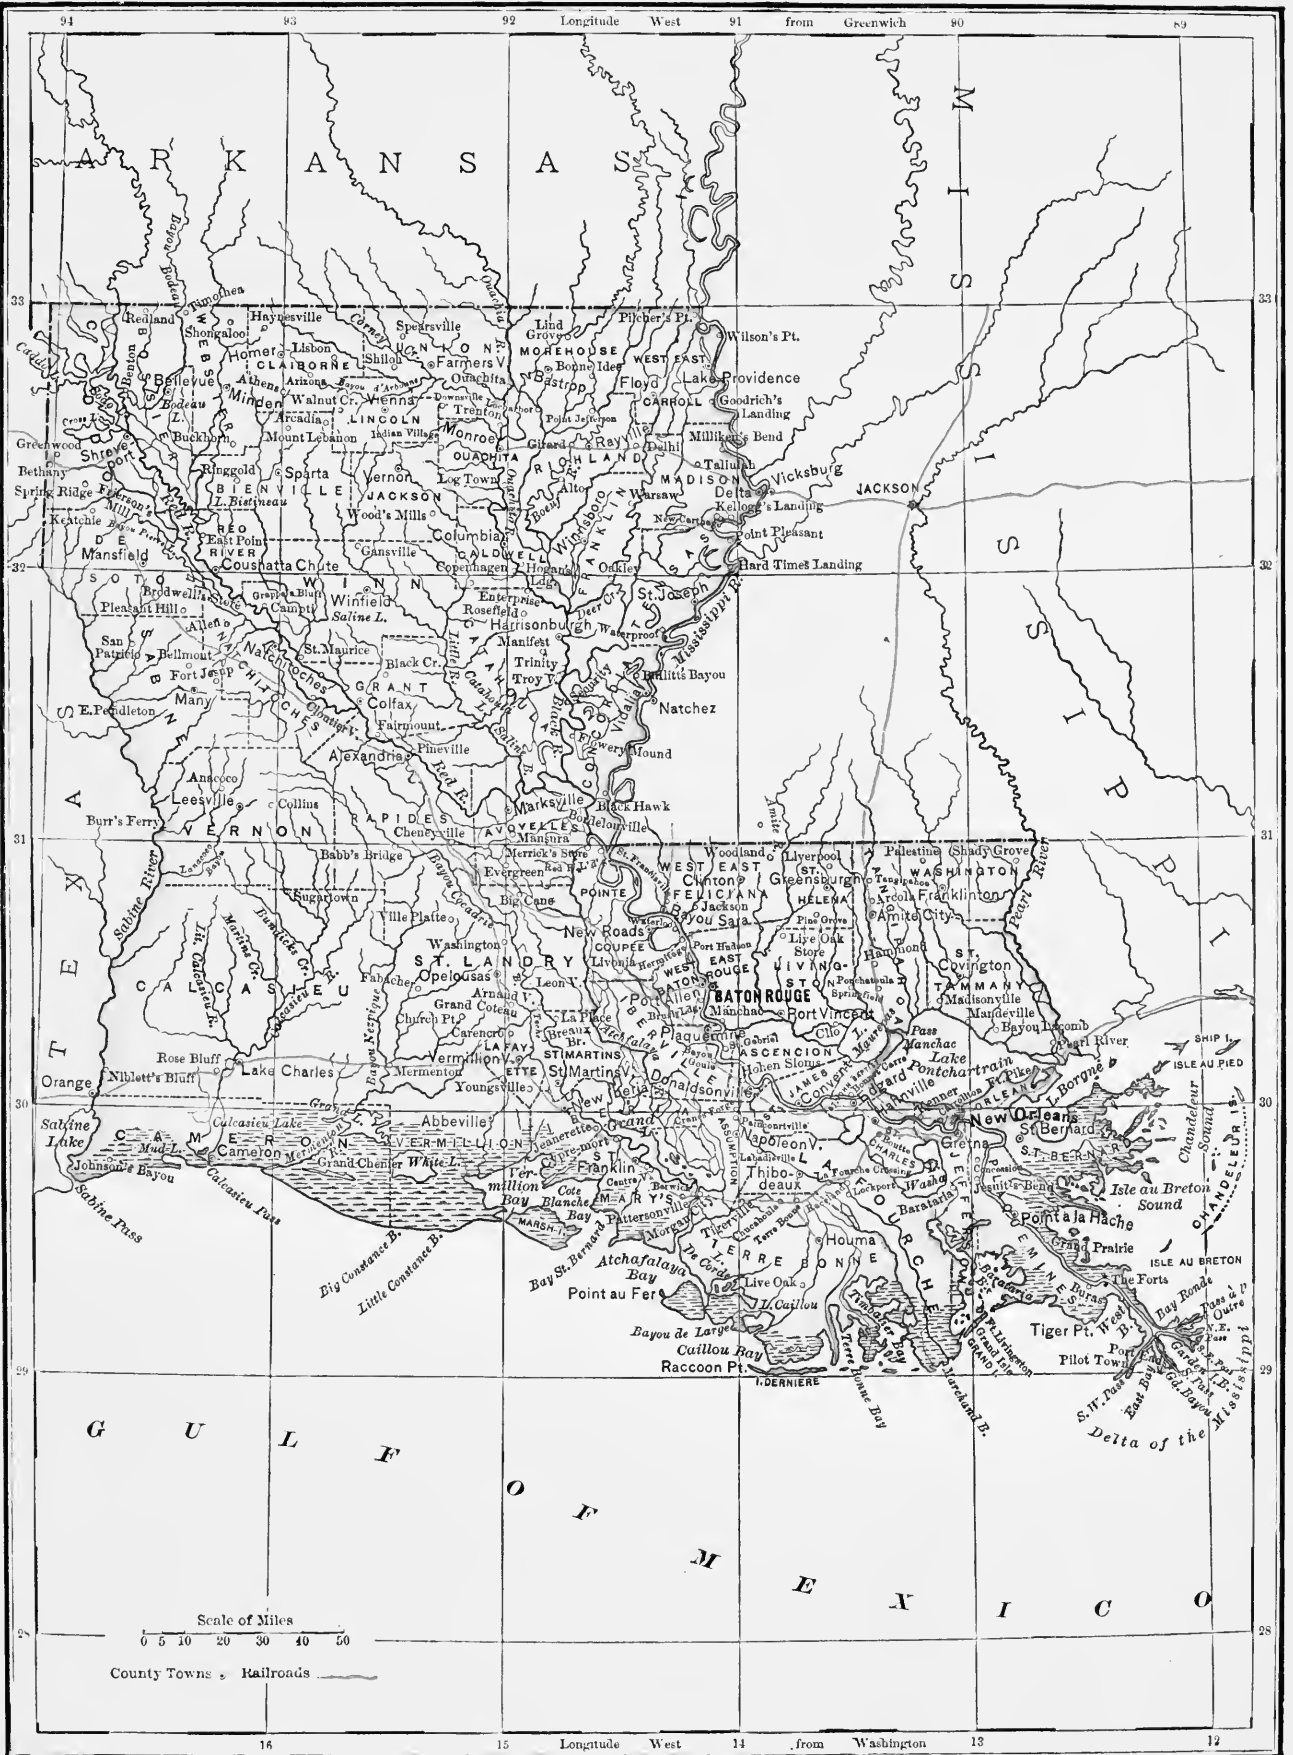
94 93 92 Longitude West 91 from Greenwich 90 89

ARKANSAS

MISSISSIPPI

TEXAS

33 32 31 30 29 28

Redland Haynesville Spearsville Lind Grove Pitcher's Pt. Wilson's Pt. Shongaloo Homer Lisbon CLAIBORNE Shiloh UNION Farmersville MOREHOUSE WEST EAST CARROLL Bonne Idee Bastrop Floyd Lake Providence Goodrich's Landing Milliken's Bend Bellevue Minden Athens Arizona Walnut Cr. Vienna Ouachita Trenton LINCOLN Monroe OUACHITA Girard Rayville Delhi RICHLAND Tallulah MADISON Delta Vicksburg JACKSON Kellogg's Landing Point Pleasant Hard Times Landing Caddo Benton Bodeau Greenwood Bethany Spring Ridge Shreveport Ketchie Buckhorn Ringgold Sparta BIENVILLE L. Bistineau Vernon JACKSON Log Town Wood's Mills Columbia CALDWELL Copenhagen Hogan's Ldg. Windsboro FRANKLIN Oakley Warsaw New Carthage TENSAS St. Joseph Waterproof Mansfield DE SOTO Brodwell's Pleasant Hill RED RIVER East Point Coushatta Chute Grappe's Bluff Campti WINN Winfield Saline L. Gansville Enterprise Rosefield Harrisonburgh Manifest Trinity Troy CATAHOULA Deer Cr. Mississippi R. Bullitt's Bayou Natchez Vidalia CONCORDIA Flowery Mound San Patricio Bellmont Allen Fort Jesup Natchitoches NATCHITOCHES SABINE Many E. Pendleton St. Maurice Black Cr. GRANT Colfax Fairmount Pineville Alexandria Red R. Little R. Black R. Saline B. Anacoco Leesville Collins Burr's Ferry VERNON RAPIDES Cheneyville AVOYELLES Marksville Mansura Black Hawk Bordelonville Babb's Bridge Merrick's Store Sabine River Sugartown Bayou Cocodrie Evergreen Big Cane POINTE COUPEE New Roads Woodland Liverpool Clinton WEST EAST FELICIANA Jackson Bayou Sara St. Francisville Greensburgh ST. HELENA Palestine Shady Grove WASHINGTON Franklinton Amite City TANGIPAHOA Pearl River Ville Platte Washington CALCASIEU Calcasieu R. Bundick's Cr. Opelousas ST. LANDRY Fabacher Church Pt. Grand Coteau Arnaud V. Carencro LAFAYETTE Vermilionville Leon Port Allen WEST BATON ROUGE EAST BATON ROUGE BATON ROUGE Port Hudson Livonia Live Oak Store LIVINGSTON Port Vincent Springfield Hammond ST. TAMMANY Covington Madisonville Mandeville Bayou Lacomb Pearl River Rose Bluff Lake Charles Niblett's Bluff Orange Mermenton Youngsville Breaux Br. ST. MARTINS St. Martinsville La Place IBERVILLE Plaquemine Atchafalaya Manchac Gabriel Cilo ASCENSION Donaldsonville Hohen Slons ST. JAMES Convent L. Maurepas Pass Manchac Lake Pontchartrain Hahnville Kenner Ft. Pike L. Borgne SHIP I. ISLE AU PIED Saline Lake CAMERON Calcasieu Lake Mud L. Cameron Grand Chenier White L. Abbeville VERMILLION Jeanerette New Iberia Grand L. ST. MARY'S Franklin Cote Blanche Bay Vermillion Bay Pattersonville Morgan City Centreville Napoleonville ASSUMPTION Thibodeaux LAFOURCHE ST. CHARLES Gretna New Orleans St. Bernard ST. BERNARD Chandeleur Sound CHANDELEUR IS. Isle au Breton Sound Johnson's Bayou Sabine Pass Calcasieu Pass Big Constance B. Little Constance B. MARSH Bay St. Bernard Atchafalaya Bay Point au Fer TERREBONNE Houma Live Oak L. Caillou Bayou de Large Caillou Bay Raccoon Pt. I. DERNIERE Timbalier Bay Terre Bonne Bay Barataria JEFFERSON Point a la Hache PLAQUEMINES Grand Prairie ISLE AU BRETON The Forts Buras Tiger Pt. West B. Bay Ronde Pass a l'Outre N.E. Pass Pilot Town Port Eads S.W. Pass East Bay Garden I.B. Gd. Bayou Delta of the Mississippi Grand Isle Ft. Livingston Marchand B. Lockport Washa Concession Jesuit's Bend

GULF OF MEXICO

Scale of Miles
0 5 10 20 30 40 50
County Towns Railroads

16 15 Longitude West 14 from Washington 13 12